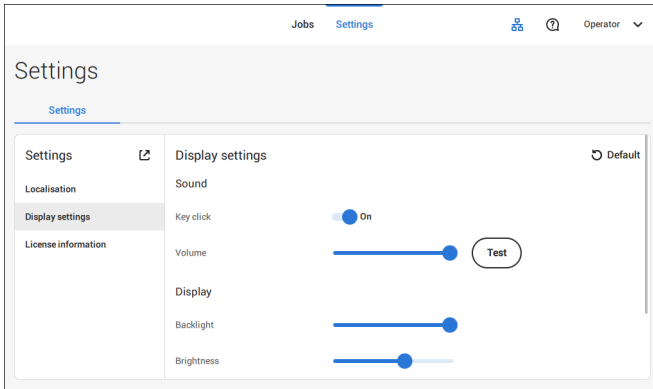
Jobs Settings

Operator

Settings

Settings

Settings

Localisation

Display settings

License information

Display settings

Default

Sound

Key click

On

Volume

Test

Display

Backlight

Brightness